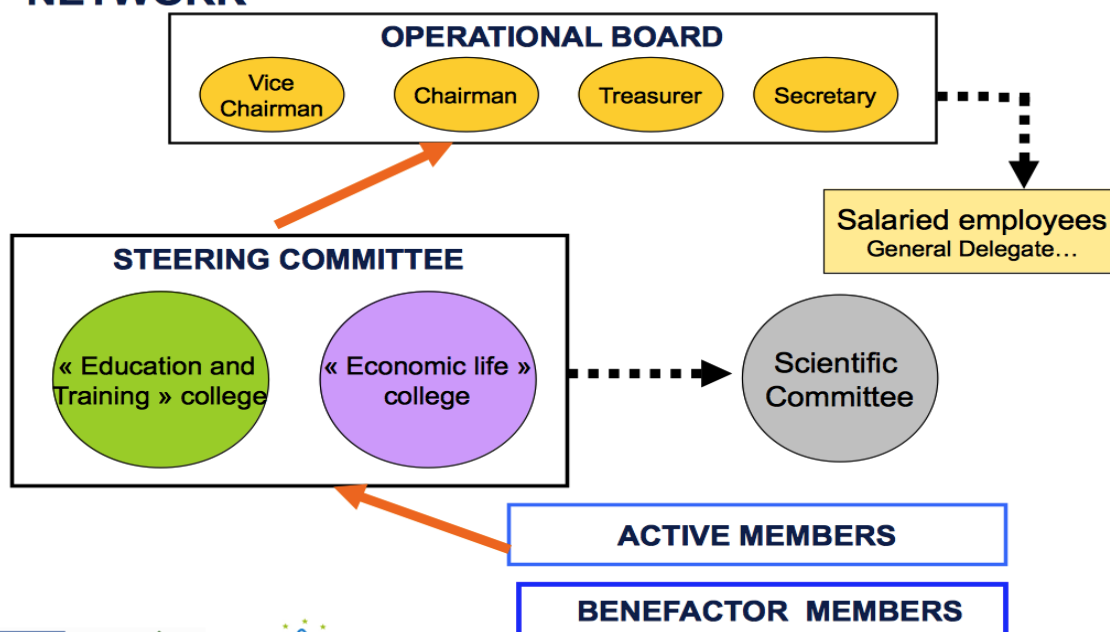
NETWORK

OPERATIONAL BOARD

Vice Chairman

Chairman

Treasurer

Secretary

Salaried employees
General Delegate…

STEERING COMMITTEE

« Education and Training » college

« Economic life » college

Scientific Committee

ACTIVE MEMBERS

BENEFACTOR MEMBERS